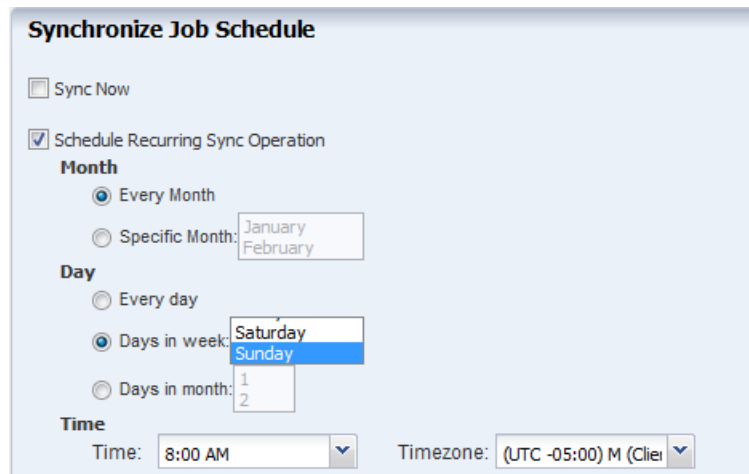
Synchronize Job Schedule

Sync Now

Schedule Recurring Sync Operation

Month

Every Month

Specific Month: January February

Day

Every day

Days in week: Saturday Sunday

Days in month: 1 2

Time

Time: 8:00 AM

Timezone: (UTC -05:00) M (Clie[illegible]